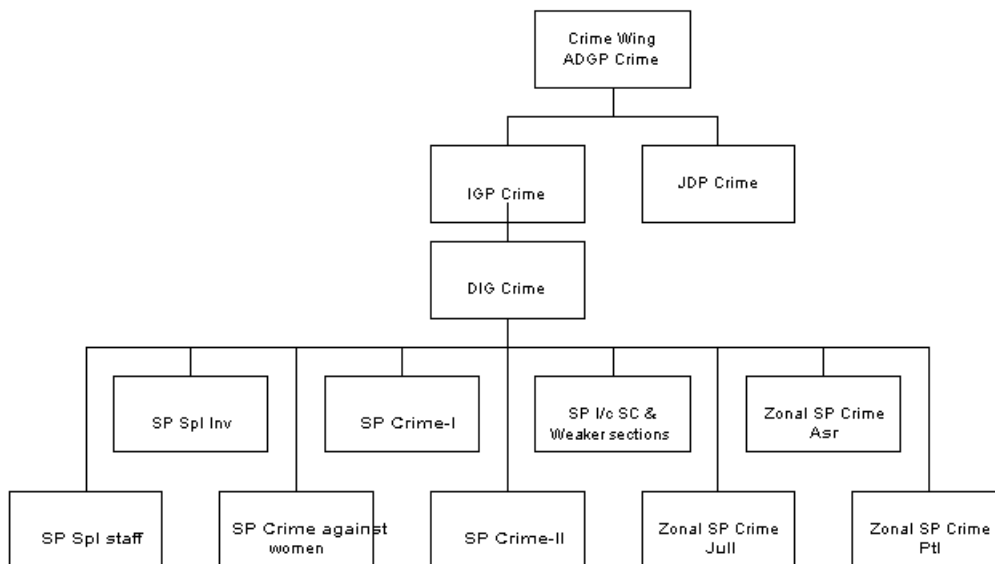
Crime Wing
ADGP Crime

IGP Crime

JDP Crime

DIG Crime

SP Spl Inv

SP Crime-I

SP I/c SC & Weaker sections

Zonal SP Crime Asr

SP Spl staff

SP Crime against women

SP Crime-II

Zonal SP Crime Jull

Zonal SP Crime Ptl